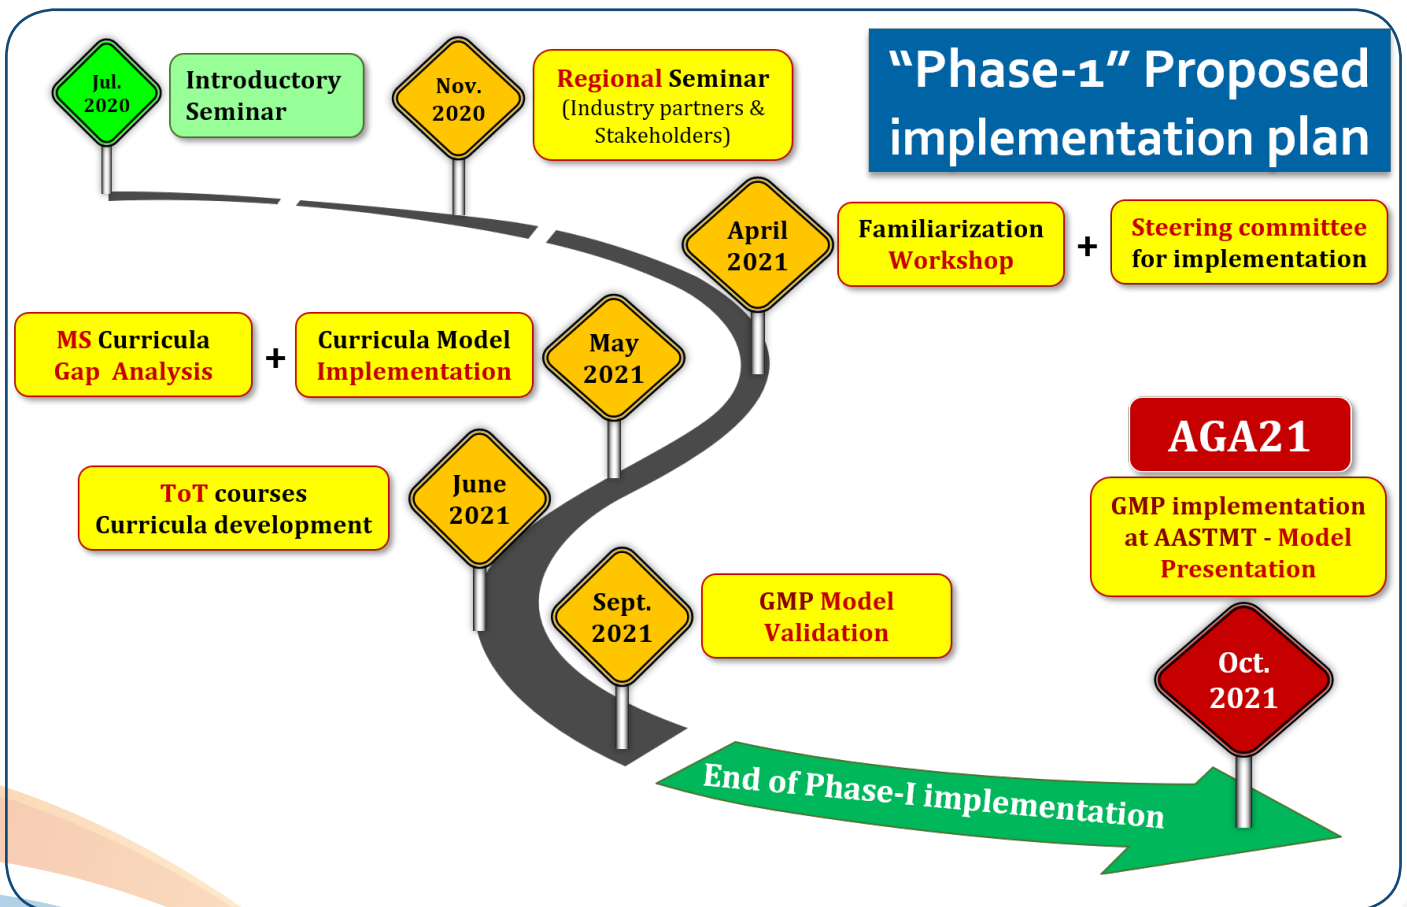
“Phase-1” Proposed implementation plan

Jul. 2020

Introductory Seminar

Nov. 2020

Regional Seminar (Industry partners & Stakeholders)

April 2021

Familiarization Workshop

+

Steering committee for implementation

MS Curricula Gap Analysis

+

Curricula Model Implementation

May 2021

ToT courses Curricula development

June 2021

AGA21

GMP implementation at AASTMT - Model Presentation

Sept. 2021

GMP Model Validation

Oct. 2021

End of Phase-I implementation